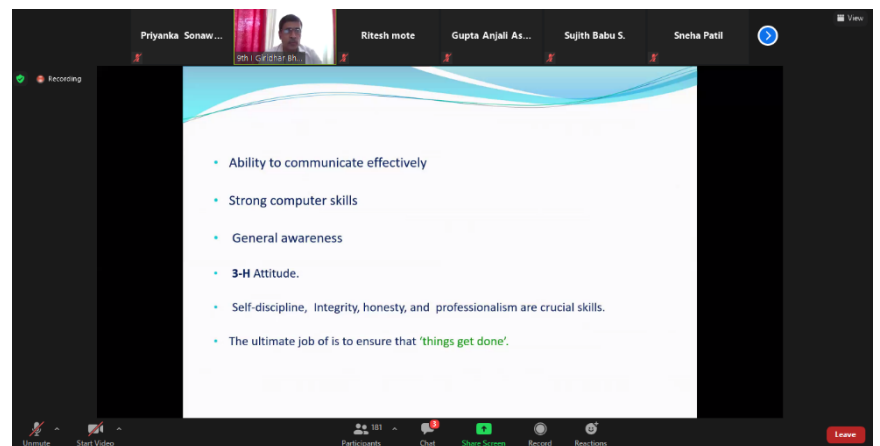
Priyanka Sonaw...

9th | Giridhar Bh...

Ritesh mote

Gupta Anjali As...

Sujith Babu S.

Sneha Patil

View

Recording

• Ability to communicate effectively

• Strong computer skills

• General awareness

• 3-H Attitude.

• Self-discipline, Integrity, honesty, and professionalism are crucial skills.

• The ultimate job of is to ensure that 'things get done'.

Unmute

Start Video

181

Participants

3

Chat

Share Screen

Record

Reactions

Leave